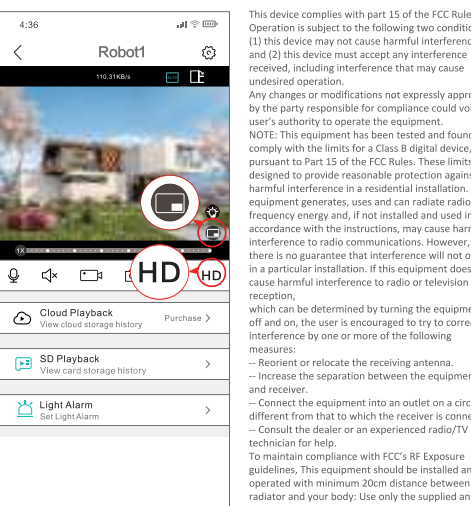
4:36

Robot1

110.31KB/s

1X

HD

HD

Cloud Playback
View cloud storage history

Purchase >

SD Playback
View card storage history

>

Light Alarm
Set Light Alarm

>

This device complies with part 15 of the FCC Rule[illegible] Operation is subject to the following conditi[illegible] (1) this device may not cause harmful interferenc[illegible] and (2) this device must accept any interference received, including interference that may cause undesired operation.

Any changes or modifications not expressly appro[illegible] by the party responsible for compliance could vo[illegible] user's authority to operate the equipment.

NOTE: This equipment has been tested and found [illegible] comply with the limits for a Class B digital device, pursuant to Part 15 of the FCC Rules. These limits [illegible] designed to provide reasonable protection agains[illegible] harmful interference in a residential installation. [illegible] equipment generates, uses and can radiate radio frequency energy and, if not installed and used in accordance with the instructions, may cause harm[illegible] interference to radio communications. However, there is no guarantee that interference will not o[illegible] in a particular installation. If this equipment does cause harmful interference to radio or television reception,

which can be determined by turning the equipme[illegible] off and on, the user is encouraged to try to corre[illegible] interference by one or more of the following measures:

-- Reorient or relocate the receiving antenna.

-- Increase the separation between the equipmen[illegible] and receiver.

-- Connect the equipment into an outlet on a circ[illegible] different from that to which the receiver is conne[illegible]

-- Consult the dealer or an experienced radio/TV technician for help.

To maintain compliance with FCC's RF Exposure guidelines, This equipment should be installed an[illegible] operated with minimum 20cm distance between radiator and your body: Use only the supplied an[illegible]